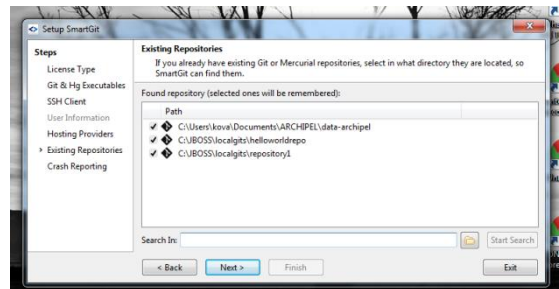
Setup SmartGit

Steps
License Type
Git & Hg Executables
SSH Client
User Information
Hosting Providers
Existing Repositories
Crash Reporting

Existing Repositories
If you already have existing Git or Mercurial repositories, select in what directory they are located, so SmartGit can find them.

Found repository (selected ones will be remembered):

Path
C:\Users\kova\Documents\ARCHIPEL\data-archipel
C:\JBOSS\localgits\helloworldrepo
C:\JBOSS\localgits\repository1

Search In:
Start Search

< Back
Next >
Finish
Exit